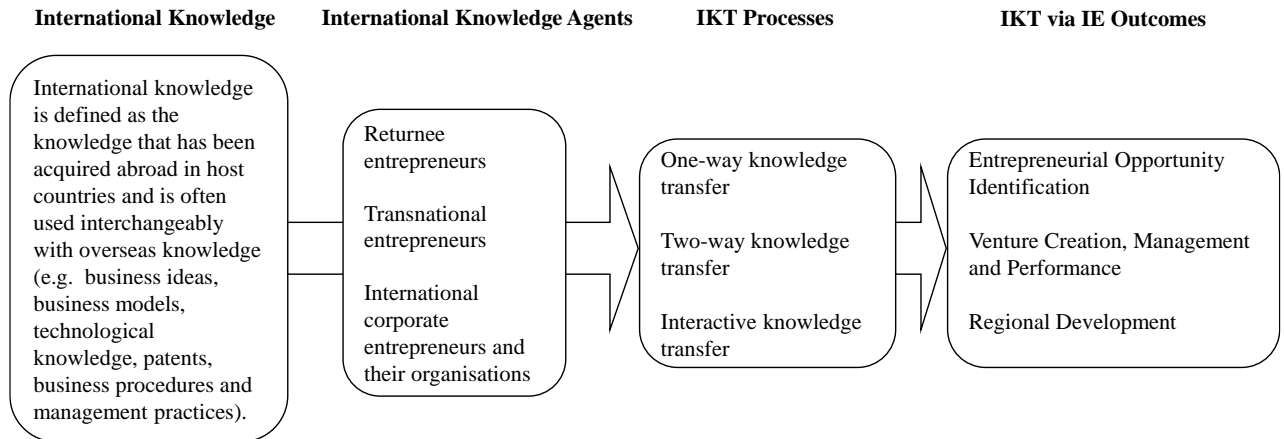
International Knowledge

International knowledge is defined as the knowledge that has been acquired abroad in host countries and is often used interchangeably with overseas knowledge (e.g. business ideas, business models, technological knowledge, patents, business procedures and management practices).

International Knowledge Agents

Returnee entrepreneurs

Transnational entrepreneurs

International corporate entrepreneurs and their organisations

IKT Processes

One-way knowledge transfer

Two-way knowledge transfer

Interactive knowledge transfer

IKT via IE Outcomes

Entrepreneurial Opportunity Identification

Venture Creation, Management and Performance

Regional Development